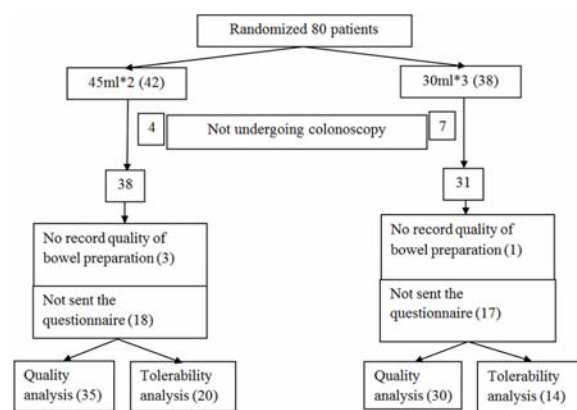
Randomized 80 patients

45ml*2 (42)

30ml*3 (38)

4

Not undergoing colonoscopy

7

38

31

No record quality of bowel preparation (3)

Not sent the questionnaire (18)

No record quality of bowel preparation (1)

Not sent the questionnaire (17)

Quality analysis (35)

Tolerability analysis (20)

Quality analysis (30)

Tolerability analysis (14)